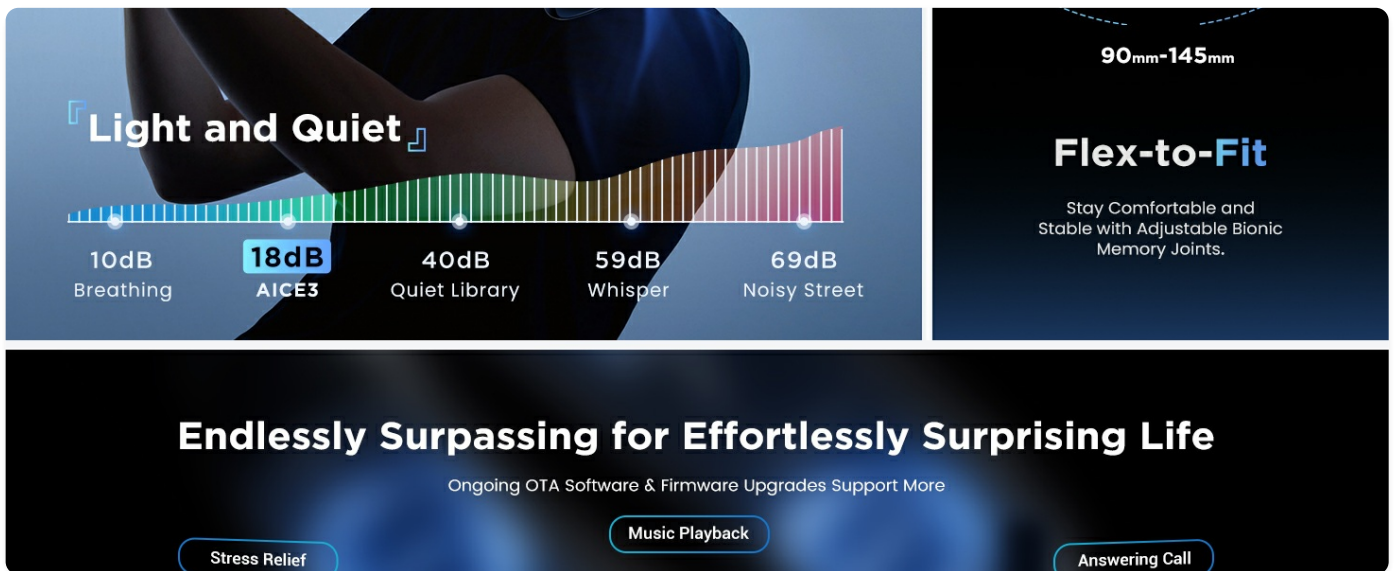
「Light and Quiet」

10dB
Breathing

18dB
AICE3

40dB
Quiet Library

59dB
Whisper

69dB
Noisy Street

90mm-145mm

Flex-to-Fit

Stay Comfortable and Stable with Adjustable Bionic Memory Joints.

Endlessly Surpassing for Effortlessly Surprising Life

Ongoing OTA Software & Firmware Upgrades Support More

Music Playback

Stress Relief

Answering Call